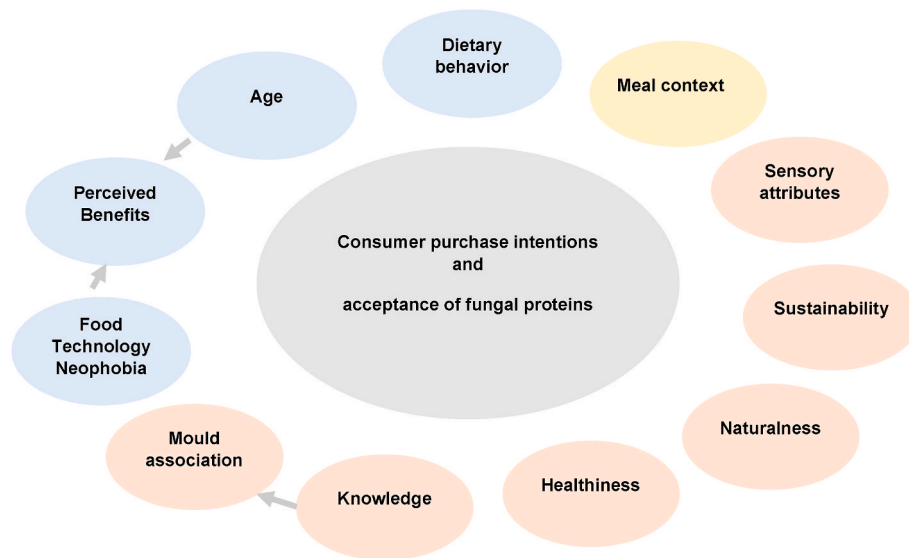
Dietary behavior

Meal context

Age

Sensory attributes

Perceived Benefits

Consumer purchase intentions and

acceptance of fungal proteins

Sustainability

Food Technology Neophobia

Naturalness

Mould association

Healthiness

Knowledge